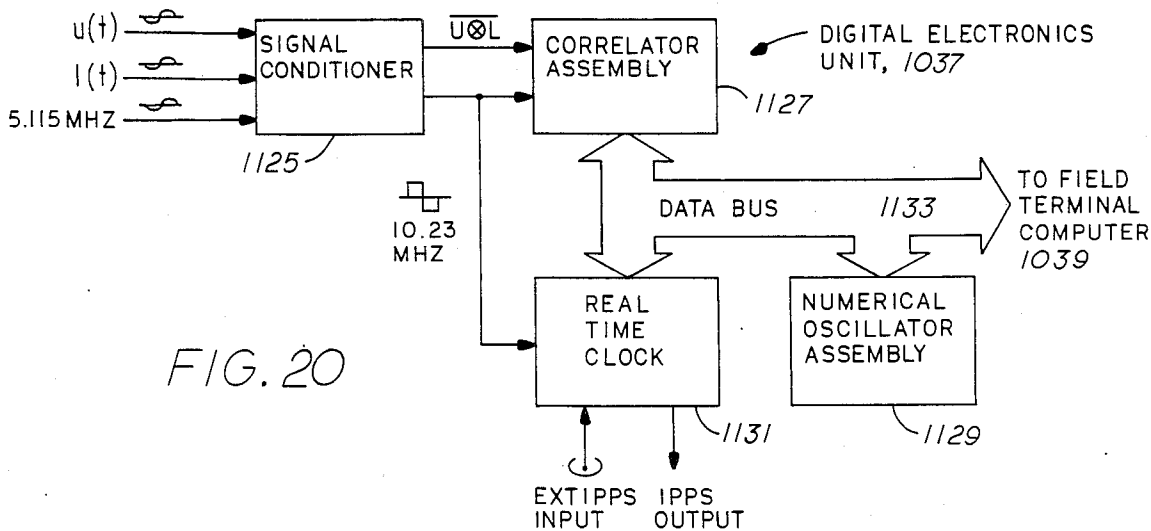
u(t)
l(t)
5.115 MHZ
SIGNAL CONDITIONER
1125
$\overline{U \otimes L}$
CORRELATOR ASSEMBLY
1127
DIGITAL ELECTRONICS UNIT, 1037
10.23 MHZ
DATA BUS
1133
TO FIELD TERMINAL COMPUTER 1039
REAL TIME CLOCK
1131
NUMERICAL OSCILLATOR ASSEMBLY
1129
FIG. 20
EXT1PPS INPUT
1PPS OUTPUT